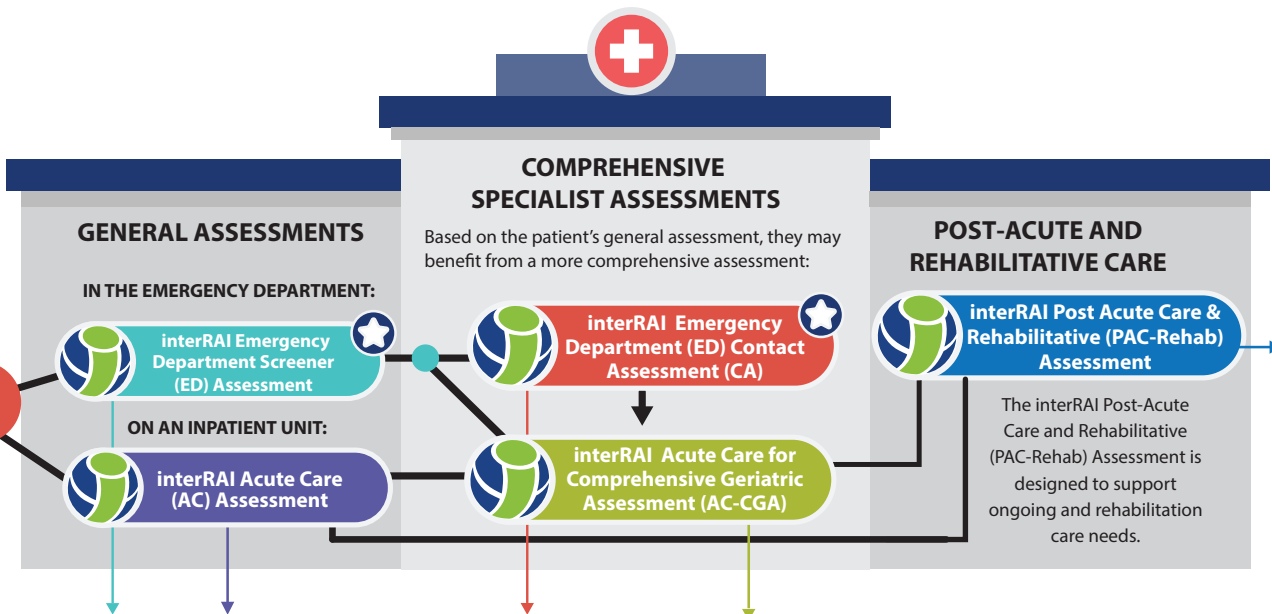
GENERAL ASSESSMENTS

IN THE EMERGENCY DEPARTMENT:

interRAI Emergency Department Screener (ED) Assessment

ON AN INPATIENT UNIT:

interRAI Acute Care (AC) Assessment

COMPREHENSIVE SPECIALIST ASSESSMENTS

Based on the patient's general assessment, they may benefit from a more comprehensive assessment:

interRAI Emergency Department (ED) Contact Assessment (CA)

interRAI Acute Care for Comprehensive Geriatric Assessment (AC-CGA)

POST-ACUTE AND REHABILITATIVE CARE

interRAI Post Acute Care & Rehabilitative (PAC-Rehab) Assessment

The interRAI Post-Acute Care and Rehabilitative (PAC-Rehab) Assessment is designed to support ongoing and rehabilitation care needs.